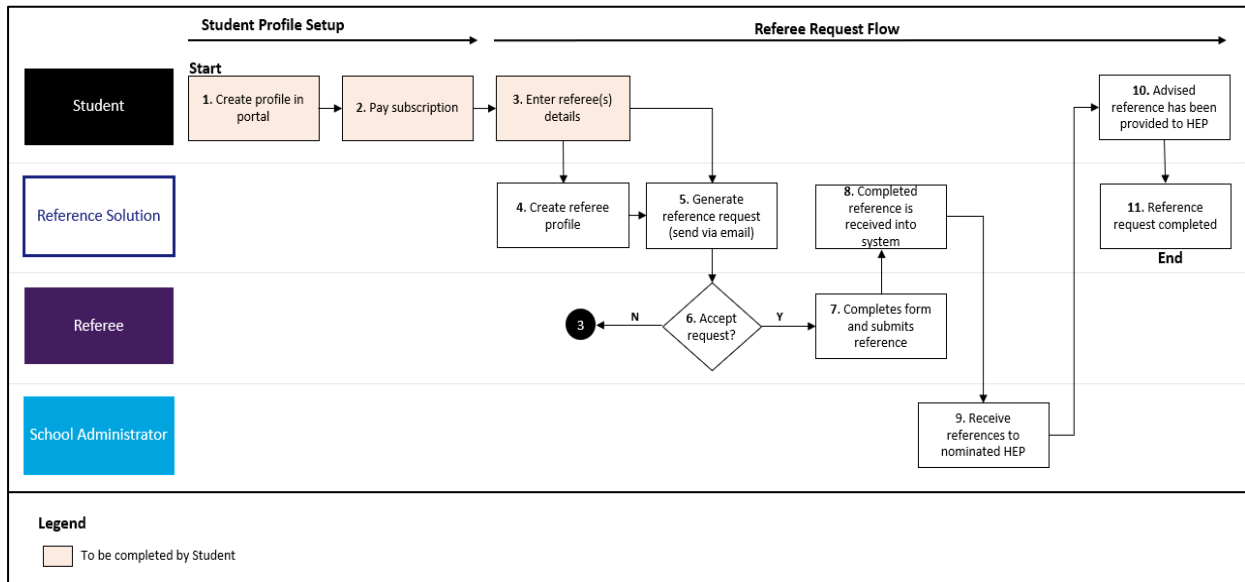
Student Profile Setup

Referee Request Flow

Student

Start

1. Create profile in portal

2. Pay subscription

3. Enter referee(s) details

10. Advised reference has been provided to HEP

Reference Solution

4. Create referee profile

5. Generate reference request (send via email)

8. Completed reference is received into system

11. Reference request completed

End

Referee

3

N

6. Accept request?

Y

7. Completes form and submits reference

School Administrator

9. Receive references to nominated HEP

Legend

To be completed by Student